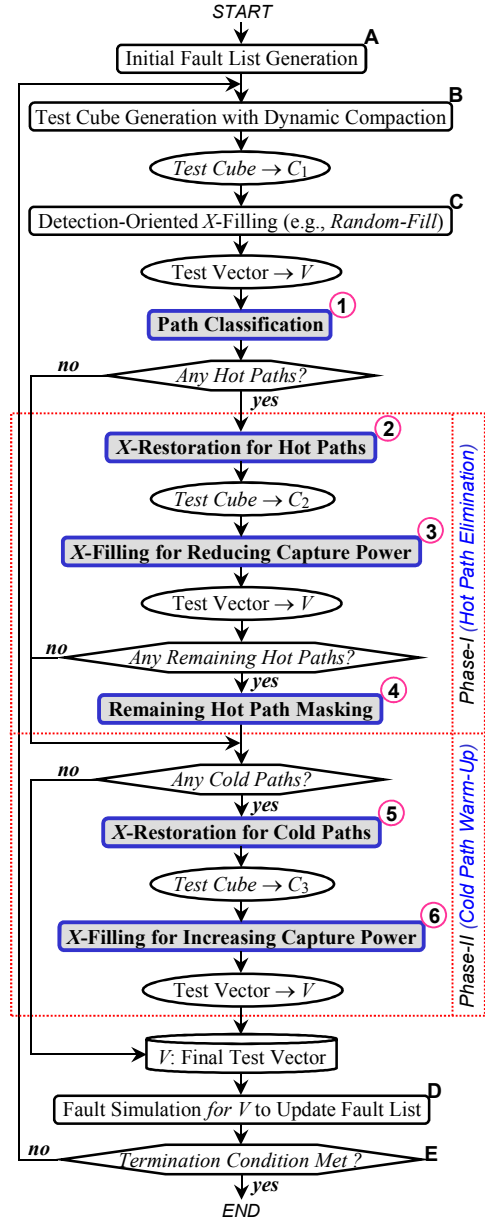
START

A
Initial Fault List Generation

B
Test Cube Generation with Dynamic Compaction

Test Cube → $C_1$

C
Detection-Oriented X-Filling (e.g., Random-Fill)

Test Vector → V

1
Path Classification

no
Any Hot Paths?
yes

Phase-I (Hot Path Elimination)

2
X-Restoration for Hot Paths

Test Cube → $C_2$

3
X-Filling for Reducing Capture Power

Test Vector → V

no
Any Remaining Hot Paths?
yes

4
Remaining Hot Path Masking

Phase-II (Cold Path Warm-Up)

no
Any Cold Paths?
yes

5
X-Restoration for Cold Paths

Test Cube → $C_3$

6
X-Filling for Increasing Capture Power

Test Vector → V

V: Final Test Vector

D
Fault Simulation for V to Update Fault List

no
Termination Condition Met ?
E
yes
END